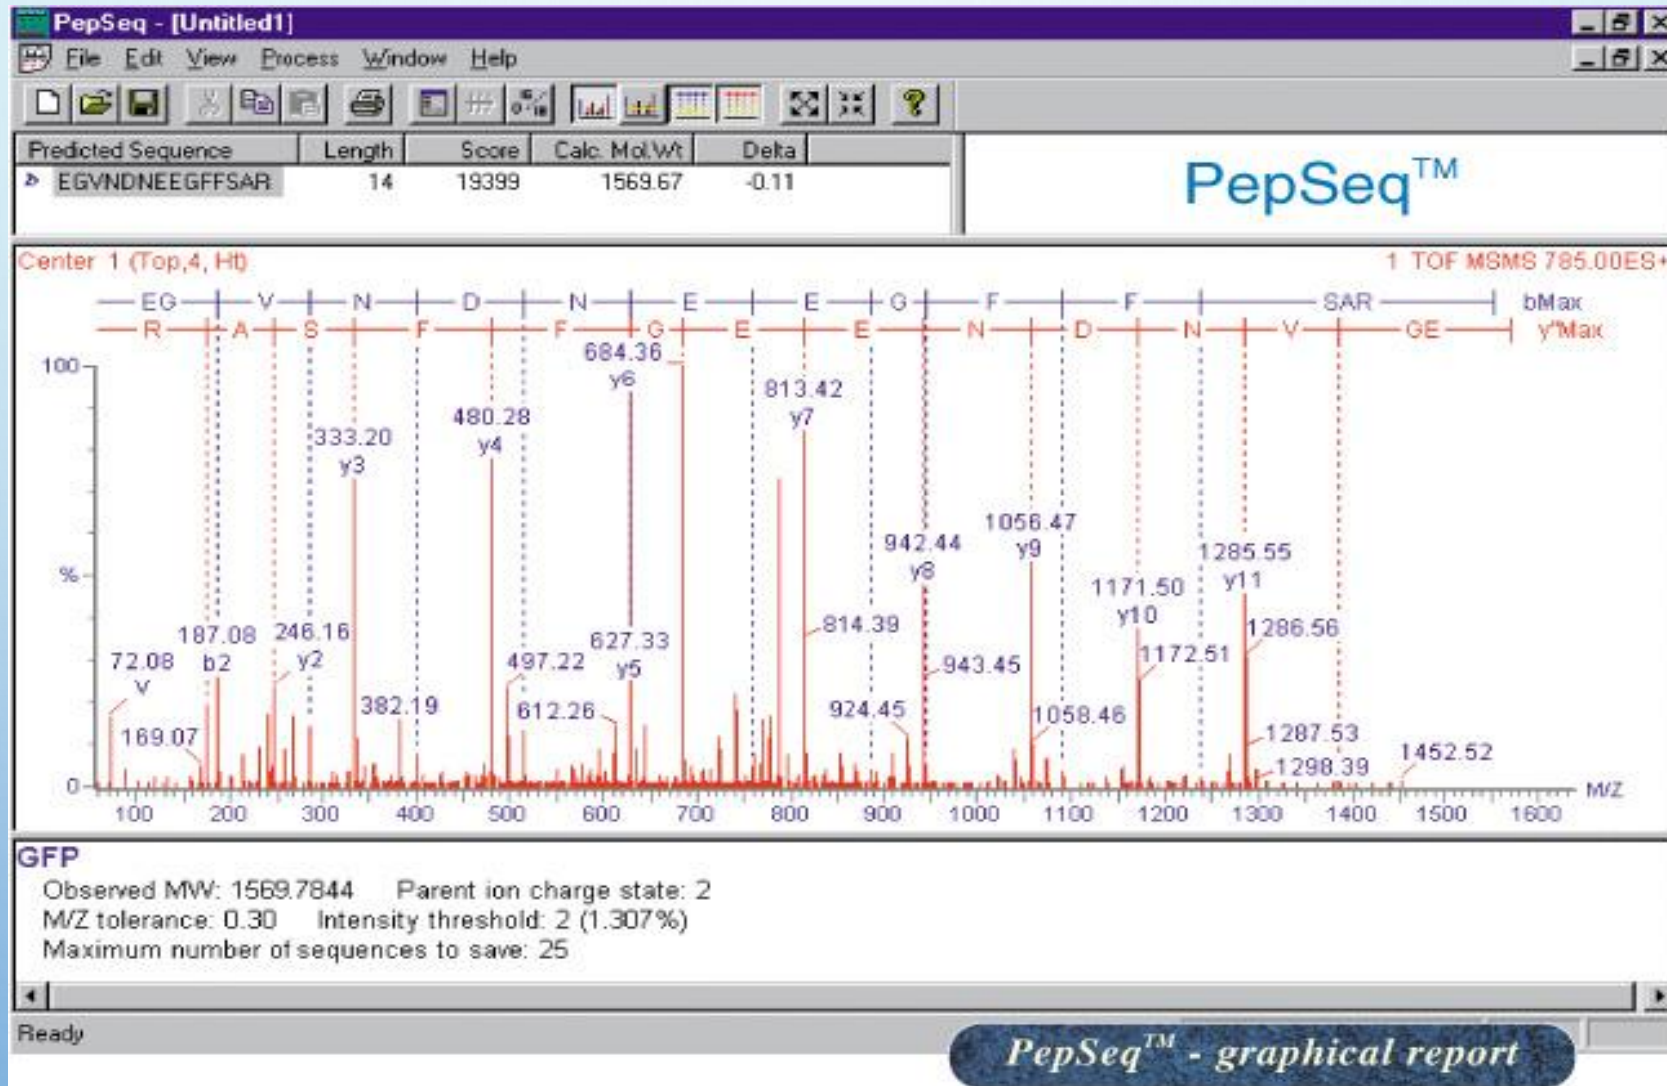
PepSeq - [Untitled1]

File Edit View Process Window Help

| Predicted Sequence | Length | Score | Calc. Mol.Wt | Delta |
|---|---|---|---|---|
| EGVNDNEEGFFSAR | 14 | 19399 | 1569.67 | -0.11 |

PepSeq™

Center 1 (Top,4, Ht)

1 TOF MSMS 785.00ES+

EG V N D N E E G F F SAR bMax

R A S F F G E E N D N V GE y"Max

100

%

0

684.36 y6

813.42 y7

480.28 y4

333.20 y3

1056.47 y9

942.44 y8

1285.55 y11

1171.50 y10

814.39

1286.56

187.08 b2

246.16 y2

627.33 y5

497.22

943.45

1172.51

72.08 V

382.19

612.26

924.45

1058.46

1287.53

169.07

1452.52

1298.39

100 200 300 400 500 600 700 800 900 1000 1100 1200 1300 1400 1500 1600 M/Z

GFP

Observed MW: 1569.7844 Parent ion charge state: 2

M/Z tolerance: 0.30 Intensity threshold: 2 (1.307%)

Maximum number of sequences to save: 25

Ready

PepSeq™ - graphical report